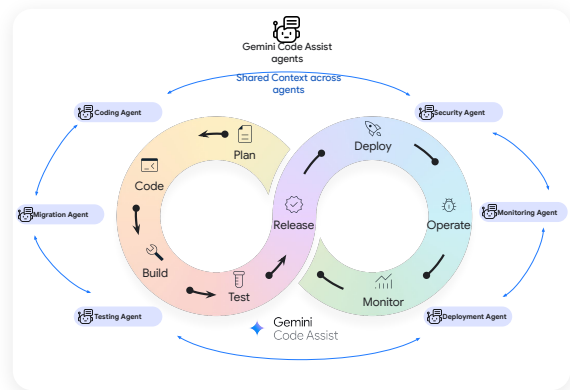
Gemini Code Assist agents

Shared Context across agents

Coding Agent

Security Agent

Migration Agent

Monitoring Agent

Testing Agent

Deployment Agent

Plan

Code

Build

Test

Release

Deploy

Operate

Monitor

Gemini Code Assist